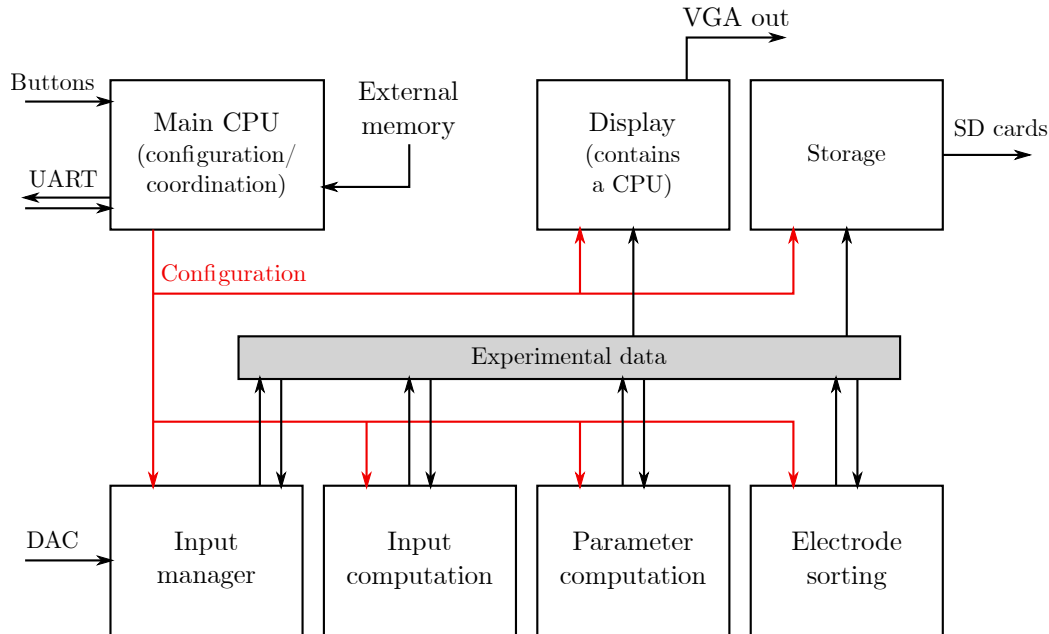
VGA out

Buttons

Main CPU (configuration/ coordination)

External memory

Display (contains a CPU)

Storage

SD cards

UART

Configuration

Experimental data

DAC

Input manager

Input computation

Parameter computation

Electrode sorting